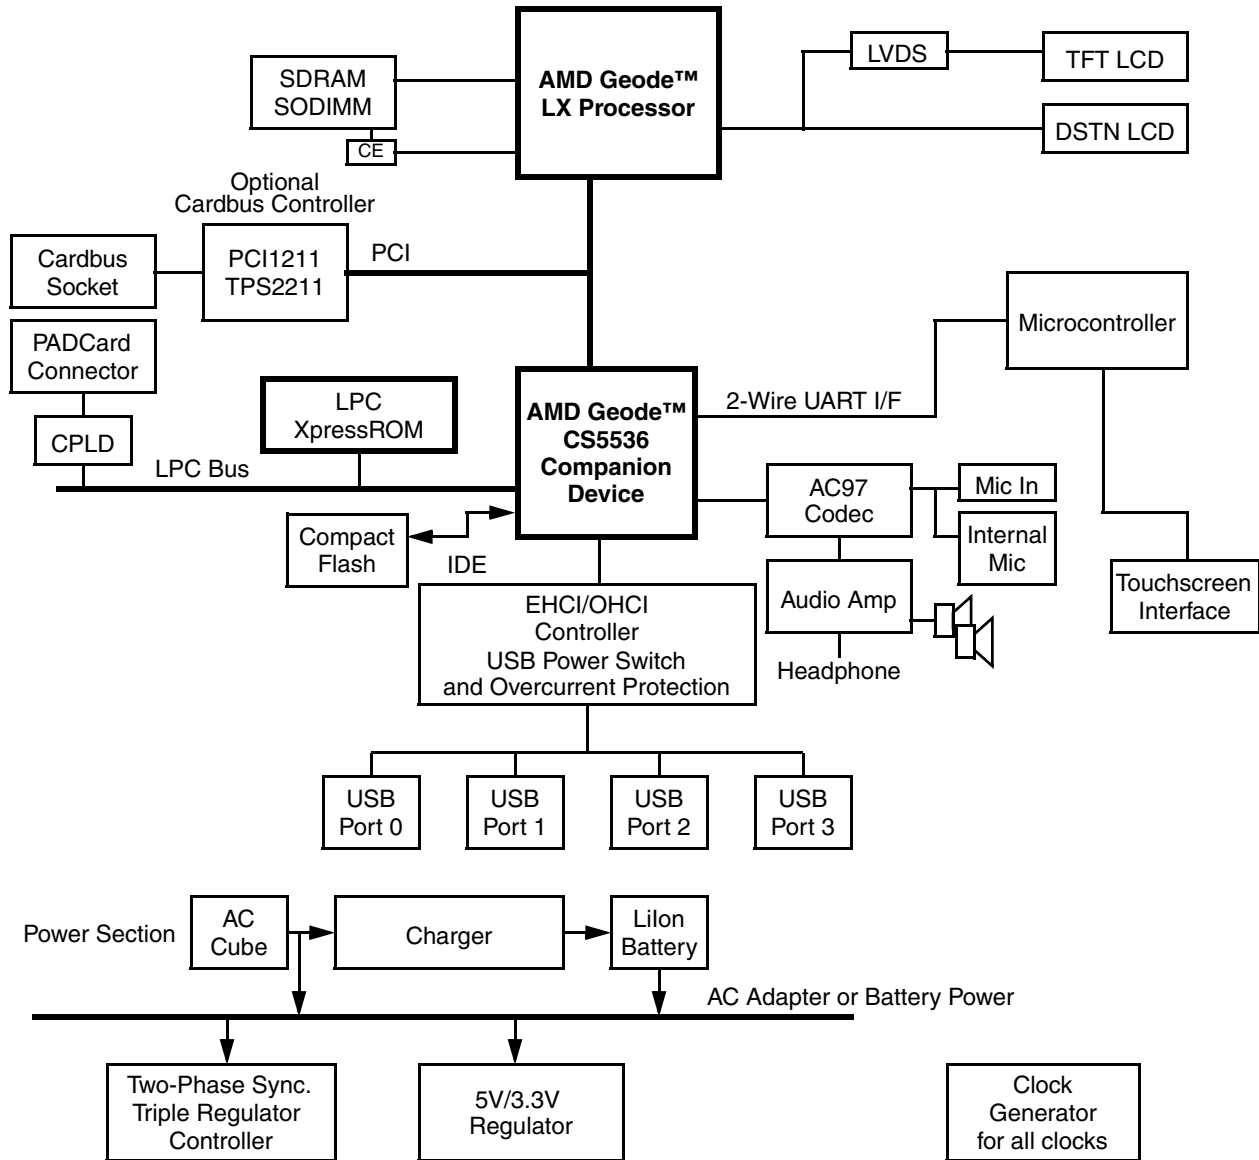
SDRAM
SODIMM

CE

AMD Geode™
LX Processor

LVDS

TFT LCD

DSTN LCD

Optional
Cardbus Controller

Cardbus
Socket

PCI1211
TPS2211

PCI

Microcontroller

PADCard
Connector

CPLD

LPC
XpressROM

LPC Bus

AMD Geode™
CS5536
Companion
Device

2-Wire UART I/F

AC97
Codec

Mic In

Internal
Mic

Audio Amp

Headphone

Touchscreen
Interface

Compact
Flash

IDE

EHCI/OHCI
Controller
USB Power Switch
and Overcurrent Protection

USB
Port 0

USB
Port 1

USB
Port 2

USB
Port 3

Power Section

AC
Cube

Charger

LiIon
Battery

AC Adapter or Battery Power

Two-Phase Sync.
Triple Regulator
Controller

5V/3.3V
Regulator

Clock
Generator
for all clocks